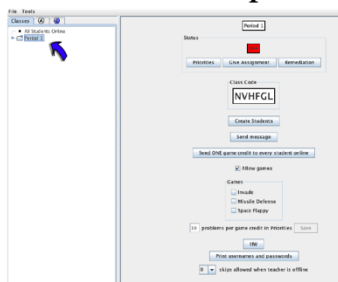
File Tools
Classes
All Students Online
Period 1

Period 1

Status

Priorities
Give Assignment
Remediation

Class Code
NVHFGL

Create Students

Send message

Send ONE game credit to every student online

Allow games

Games
Invade
Missile Defense
Space Flappy

10 problems per game credit in Priorities Save

INI

Print usernames and passwords

8 skips allowed when teacher is offline